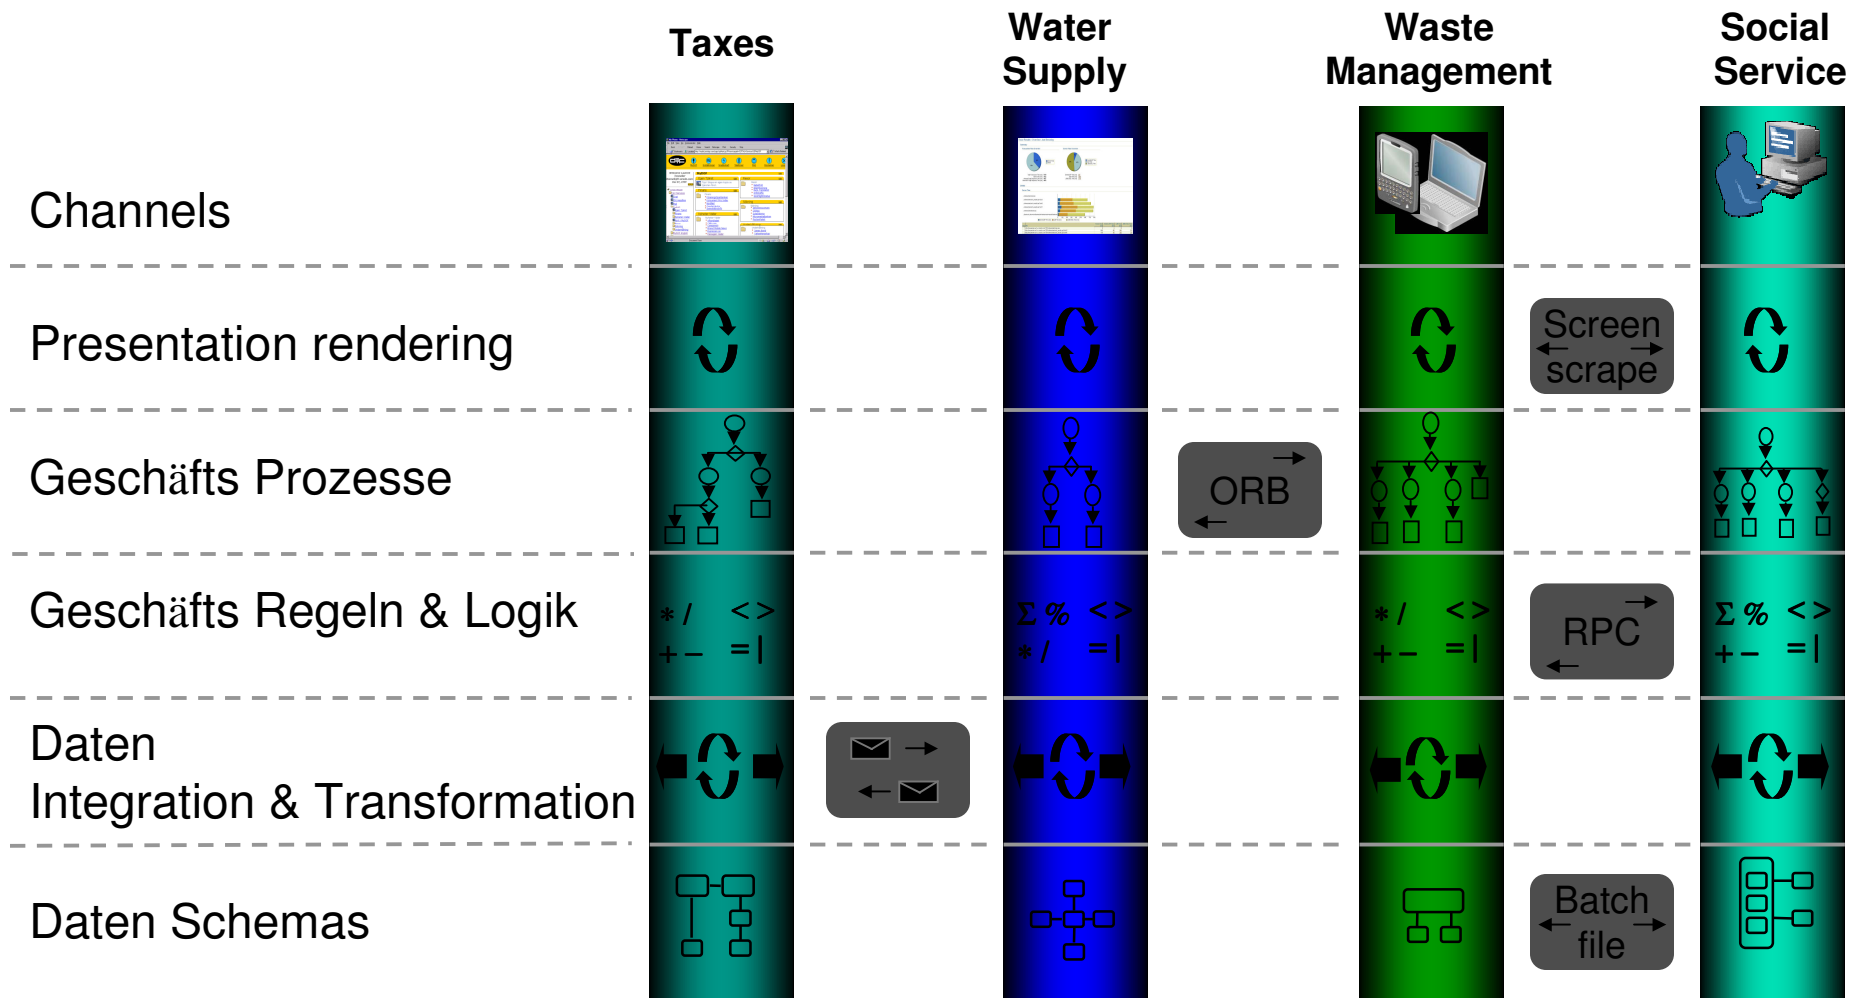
Taxes

Water Supply

Waste Management

Social Service

Channels

Presentation rendering

Screen scrape

Geschäfts Prozesse

ORB

Geschäfts Regeln & Logik

RPC

Daten Integration & Transformation

Daten Schemas

Batch file